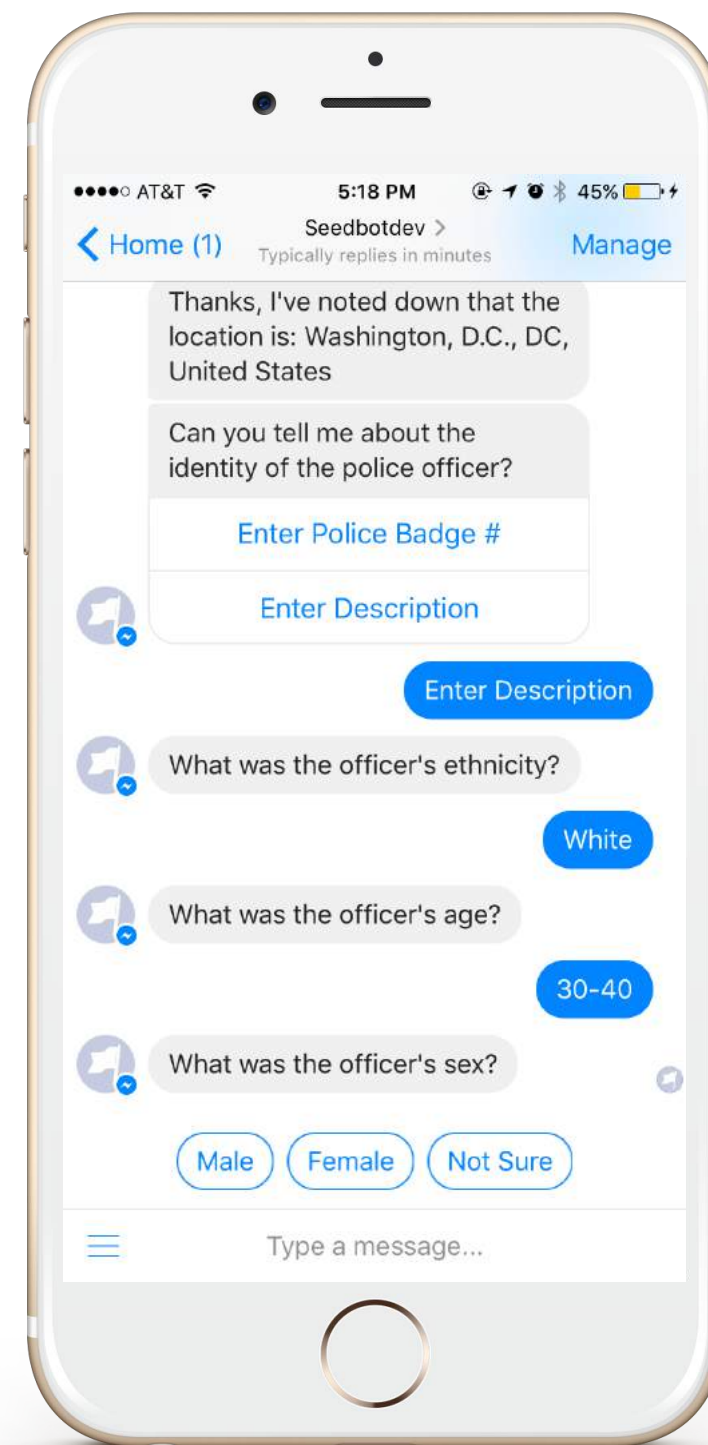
●●●●○ AT&T 5:18 PM 45%

Home (1)

Seedbotdev >
Typically replies in minutes

Manage

Thanks, I've noted down that the location is: Washington, D.C., DC, United States

Can you tell me about the identity of the police officer?

Enter Police Badge #

Enter Description

Enter Description

What was the officer's ethnicity?

White

What was the officer's age?

30-40

What was the officer's sex?

Male

Female

Not Sure

Type a message...